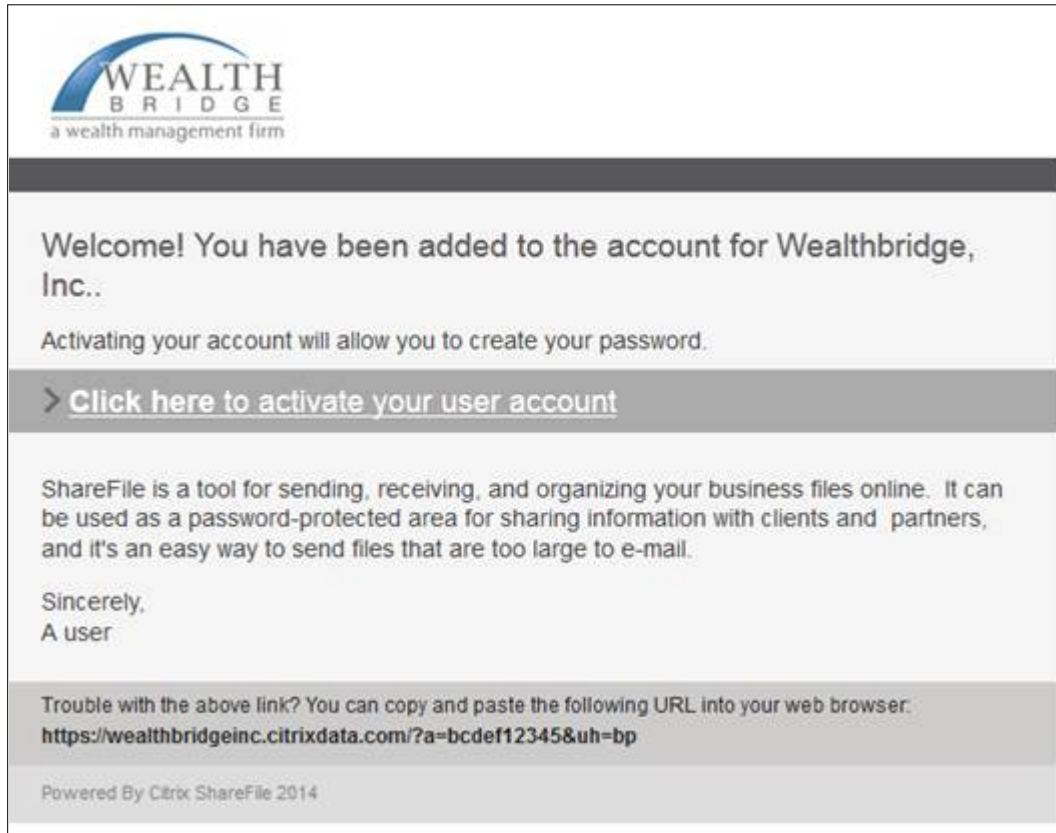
WEALTH
BRIDGE
a wealth management firm

Welcome! You have been added to the account for Wealthbridge, Inc..

Activating your account will allow you to create your password.

> Click here to activate your user account

ShareFile is a tool for sending, receiving, and organizing your business files online. It can be used as a password-protected area for sharing information with clients and partners, and it's an easy way to send files that are too large to e-mail.

Sincerely,
A user

Trouble with the above link? You can copy and paste the following URL into your web browser:
https://wealthbridgeinc.citrixdata.com/?a=bcdef12345&uh=bp

Powered By Citrix ShareFile 2014